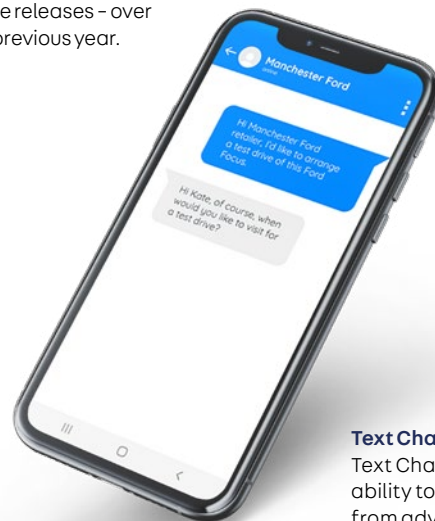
e releases - over
previous year.

Manchester Ford
online

Hi Manchester Ford retailer, I'd like to arrange a test drive of this Ford Focus.

Hi Kate, of course, when would you like to visit for a test drive?

Text Cha
Text Cha
ability to
from adv